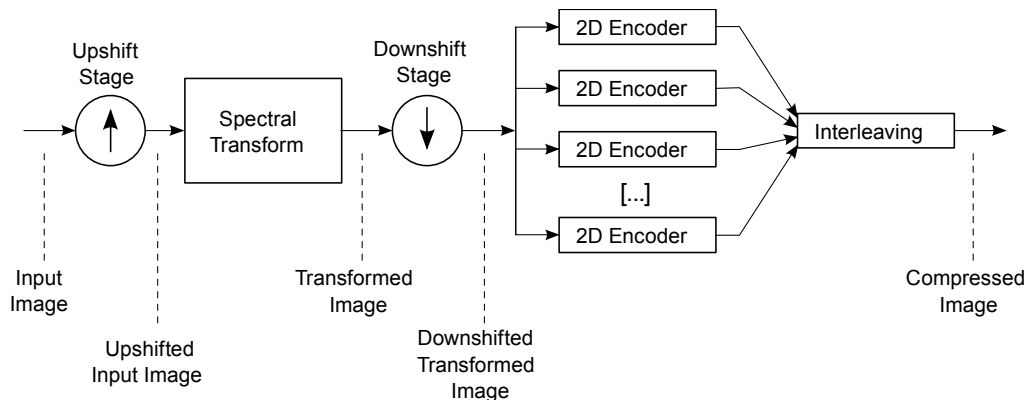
Upshift Stage

Spectral Transform

Downshift Stage

2D Encoder

2D Encoder

2D Encoder

[...]

2D Encoder

Interleaving

Input Image

Upshifted Input Image

Transformed Image

Downshifted Transformed Image

Compressed Image